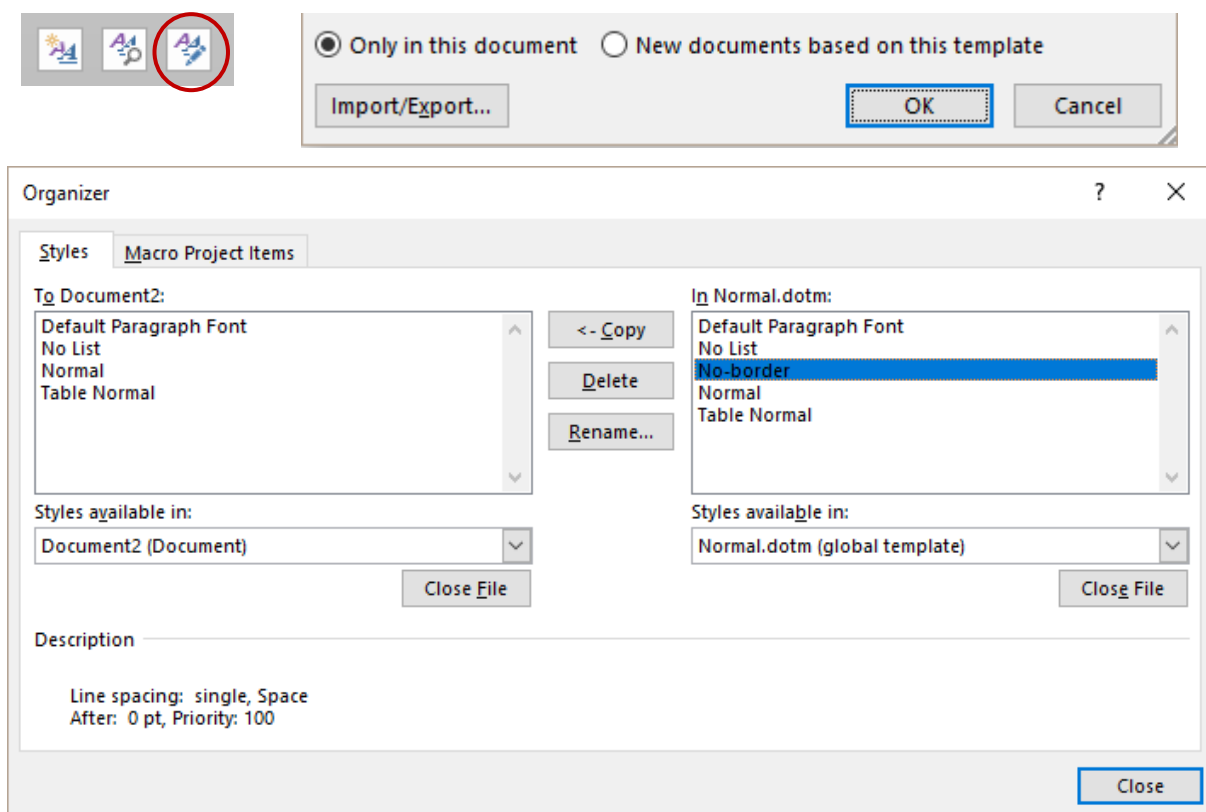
Only in this document
New documents based on this template
Import/Export...
OK
Cancel

Organizer
?
Styles
Macro Project Items
To Document2:
Default Paragraph Font
No List
Normal
Table Normal
<- Copy
Delete
Rename...
In Normal.dotm:
Default Paragraph Font
No List
No-border
Normal
Table Normal
Styles available in:
Document2 (Document)
Close File
Styles available in:
Normal.dotm (global template)
Close File
Description
Line spacing: single, Space After: 0 pt, Priority: 100
Close